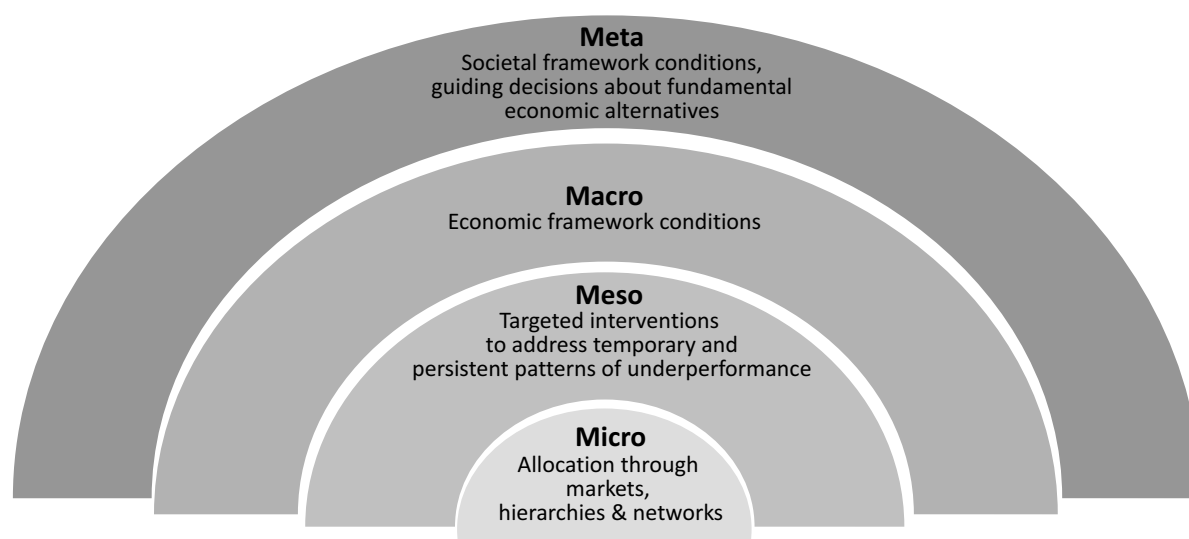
**Meta**
Societal framework conditions, guiding decisions about fundamental economic alternatives

**Macro**
Economic framework conditions

**Meso**
Targeted interventions to address temporary and persistent patterns of underperformance

**Micro**
Allocation through markets, hierarchies & networks